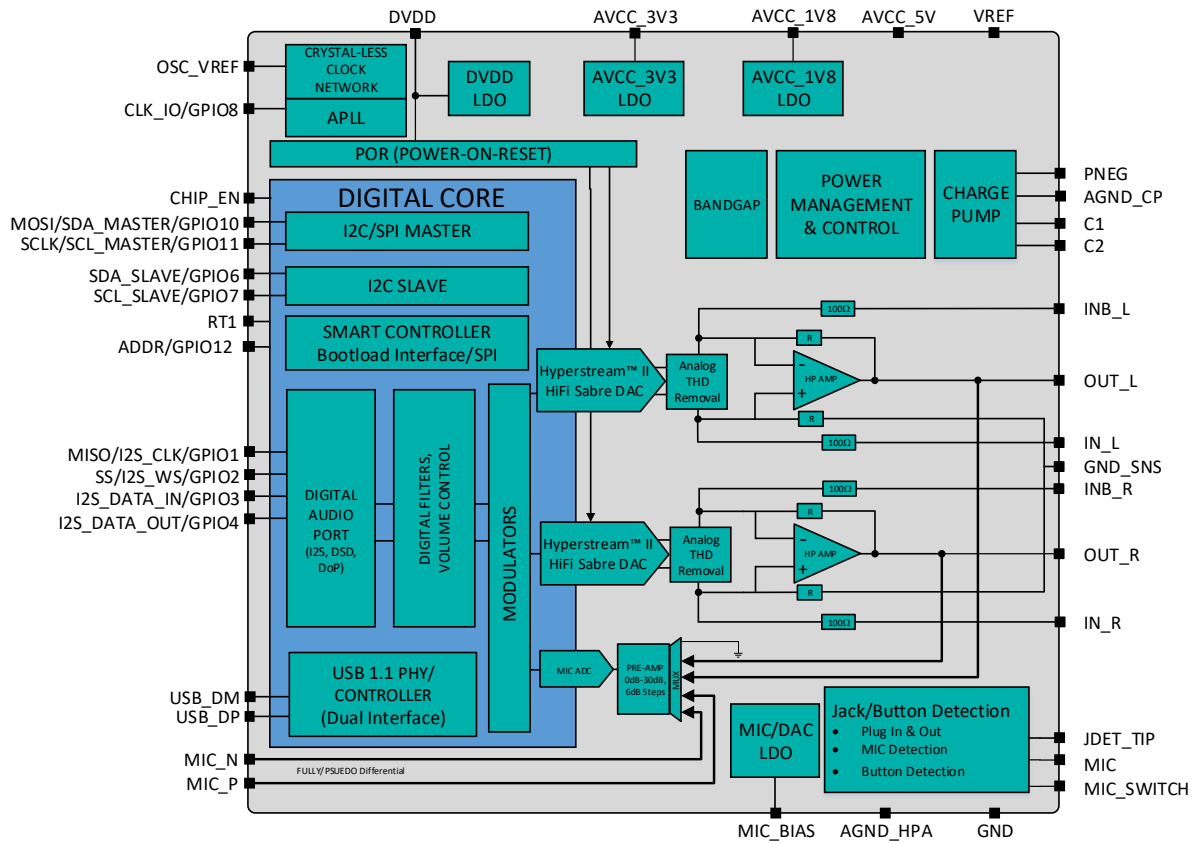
DVDD
AVCC_3V3
AVCC_1V8
AVCC_5V
VREF

OSC_VREF
CLK_IO/GPIO8
CRYSTAL-LESS CLOCK NETWORK
APLL
DVDD LDO
AVCC_3V3 LDO
AVCC_1V8 LDO
POR (POWER-ON-RESET)

CHIP_EN
MOSI/SDA_MASTER/GPIO10
SCLK/SCL_MASTER/GPIO11
SDA_SLAVE/GPIO6
SCL_SLAVE/GPIO7
RT1
ADDR/GPIO12

DIGITAL CORE
I2C/SPI MASTER
I2C SLAVE
SMART CONTROLLER
Bootload Interface/SPI

BANDGAP
POWER MANAGEMENT & CONTROL
CHARGE PUMP
PNEG
AGND_CP
C1
C2

100Ω
INB_L
R
HP AMP
-
+
Hyperstream™ II HiFi Sabre DAC
Analog THD Removal
OUT_L
R
100Ω
IN_L
GND_SNS
100Ω
INB_R
R
HP AMP
-
+
Hyperstream™ II HiFi Sabre DAC
Analog THD Removal
OUT_R
R
100Ω
IN_R

MISO/I2S_CLK/GPIO1
SS/I2S_WS/GPIO2
I2S_DATA_IN/GPIO3
I2S_DATA_OUT/GPIO4
DIGITAL AUDIO PORT
(I2S, DSD, DoP)
DIGITAL FILTERS, VOLUME CONTROL
MODULATORS

MIC ADC
PRE-AMP 0dB-30dB, 6dB Steps
MUX

USB_DM
USB_DP
USB 1.1 PHY/ CONTROLLER (Dual Interface)
MIC_N
MIC_P
FULLY/ PSUEDO Differential

MIC/DAC LDO
Jack/Button Detection
• Plug In & Out
• MIC Detection
• Button Detection
JDET_TIP
MIC
MIC_SWITCH

MIC_BIAS
AGND_HPA
GND